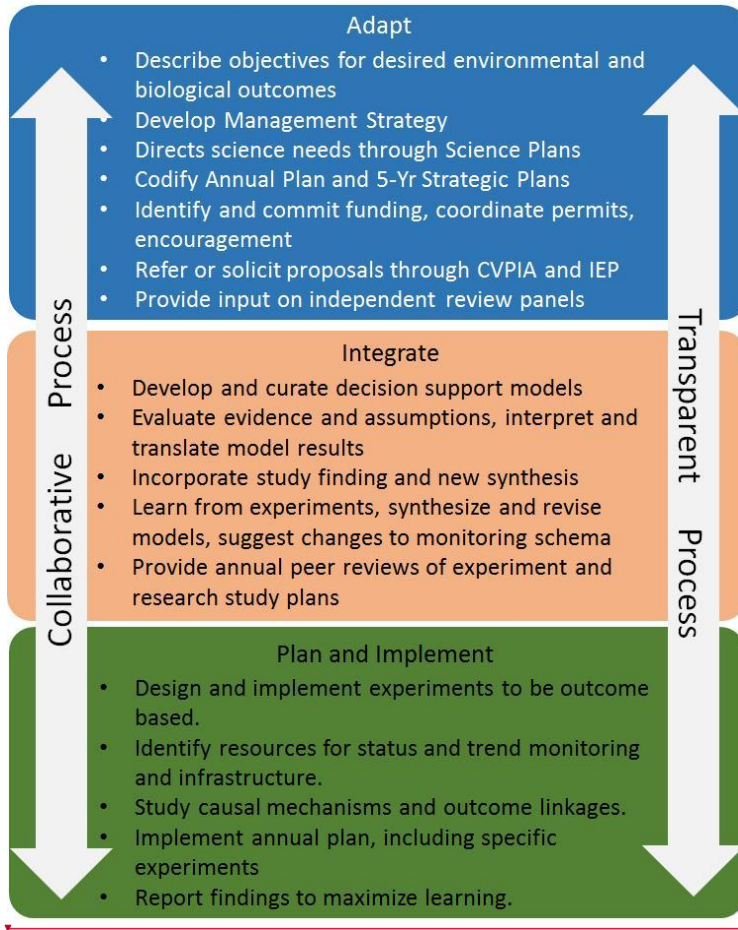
Adapt

- Describe objectives for desired environmental and biological outcomes
- Develop Management Strategy
- Directs science needs through Science Plans
- Codify Annual Plan and 5-Yr Strategic Plans
- Identify and commit funding, coordinate permits, encouragement
- Refer or solicit proposals through CVPIA and IEP
- Provide input on independent review panels

Integrate

- Develop and curate decision support models
- Evaluate evidence and assumptions, interpret and translate model results
- Incorporate study finding and new synthesis
- Learn from experiments, synthesize and revise models, suggest changes to monitoring schema
- Provide annual peer reviews of experiment and research study plans

Plan and Implement

- Design and implement experiments to be outcome based.
- Identify resources for status and trend monitoring and infrastructure.
- Study causal mechanisms and outcome linkages.
- Implement annual plan, including specific experiments
- Report findings to maximize learning.

Collaborative Process

Transparent Process